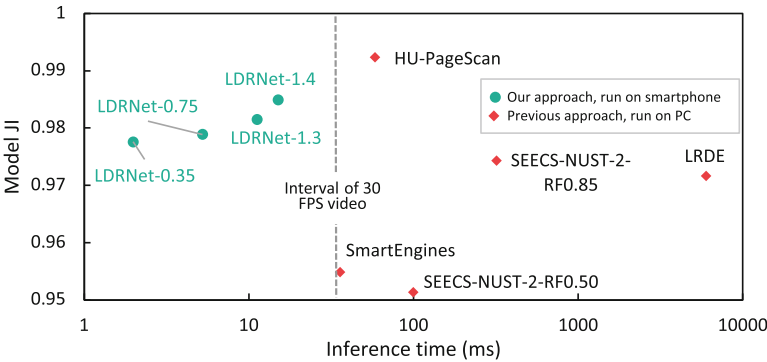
Model JI

1
0.99
0.98
0.97
0.96
0.95

LDRNet-1.4
LDRNet-0.75
LDRNet-1.3
LDRNet-0.35
HU-PageScan
Our approach, run on smartphone
Previous approach, run on PC
SEECS-NUST-2-RF0.85
LRDE
Interval of 30 FPS video
SmartEngines
SEECS-NUST-2-RF0.50

1
10
100
1000
10000
Inference time (ms)